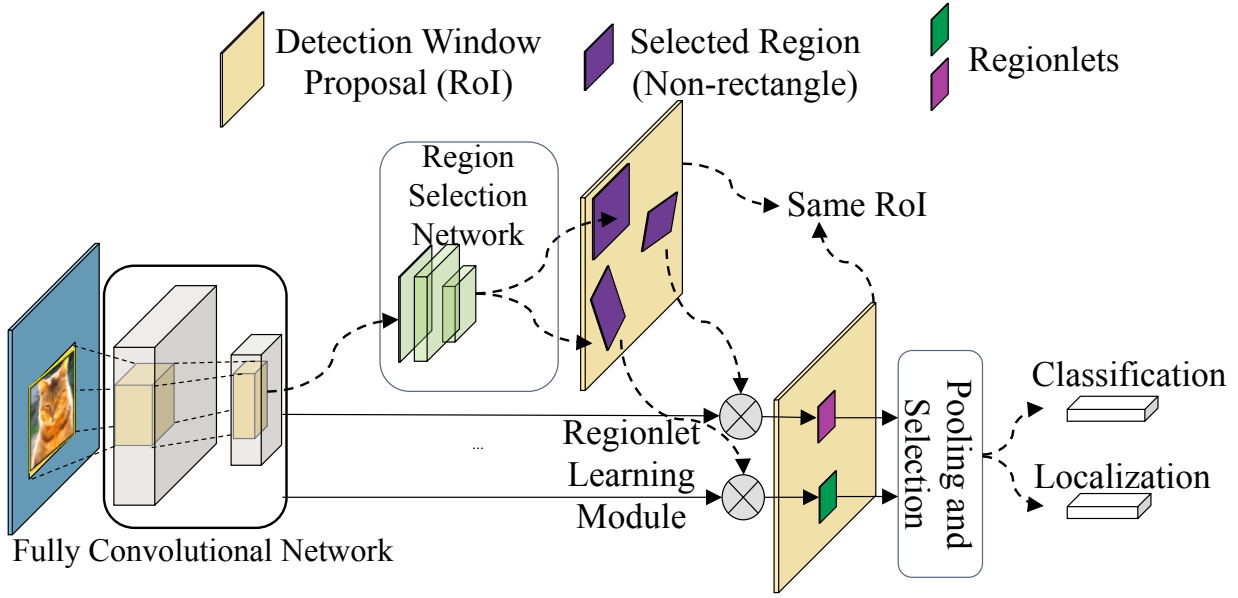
Detection Window Proposal (RoI)

Selected Region (Non-rectangle)

Regionlets

Region Selection Network

Same RoI

Regionlet Learning Module

...

Pooling and Selection

Classification

Localization

Fully Convolutional Network